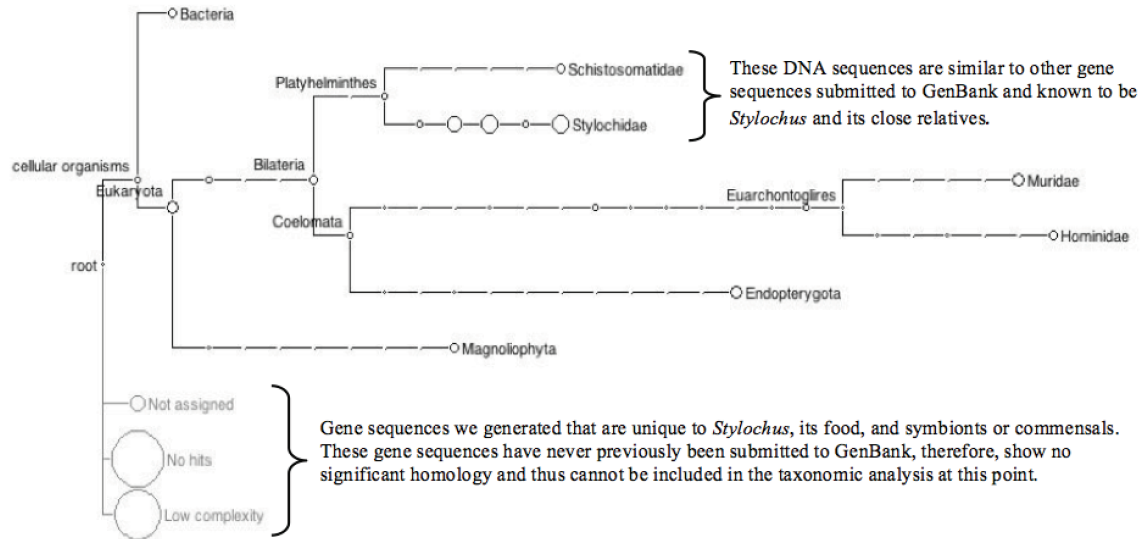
Bacteria

Platyhelminthes

Schistosomatidae

Stylochidae

These DNA sequences are similar to other gene sequences submitted to GenBank and known to be *Stylochus* and its close relatives.

cellular organisms

Eukaryota

Bilateria

Euarchontoglires

Muridae

Coelomata

Hominidae

root

Endopterygota

Magnoliophyta

Not assigned

No hits

Low complexity

Gene sequences we generated that are unique to *Stylochus*, its food, and symbionts or commensals. These gene sequences have never previously been submitted to GenBank, therefore, show no significant homology and thus cannot be included in the taxonomic analysis at this point.